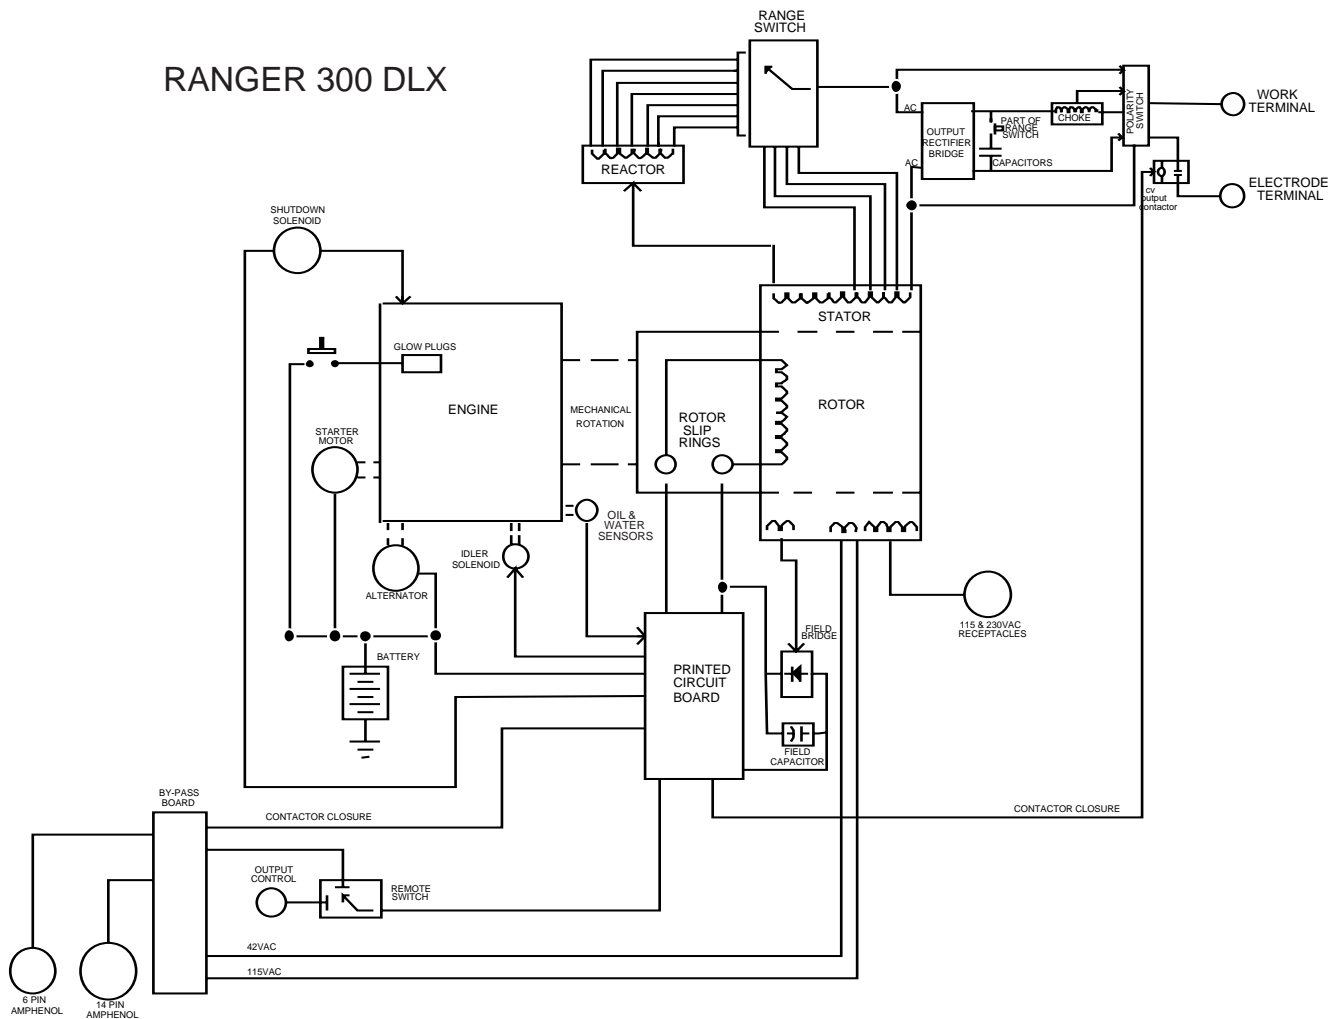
RANGER 300 DLX

RANGE SWITCH

REACTOR

AC

AC

OUTPUT RECTIFIER BRIDGE

PART OF RANGE SWITCH

CAPACITORS

CHOKE

POLARITY SWITCH

WORK TERMINAL

ELECTRODE TERMINAL

cv output contactor

SHUTDOWN SOLENOID

GLOW PLUGS

ENGINE

MECHANICAL ROTATION

ROTOR SLIP RINGS

STATOR

ROTOR

STARTER MOTOR

OIL & WATER SENSORS

IDLER SOLENOID

ALTERNATOR

BATTERY

PRINTED CIRCUIT BOARD

FIELD BRIDGE

FIELD CAPACITOR

115 & 230VAC RECEPTACLES

BY-PASS BOARD

CONTACTOR CLOSURE

CONTACTOR CLOSURE

OUTPUT CONTROL

REMOTE SWITCH

42VAC

115VAC

6 PIN AMPHENOL

14 PIN AMPHENOL